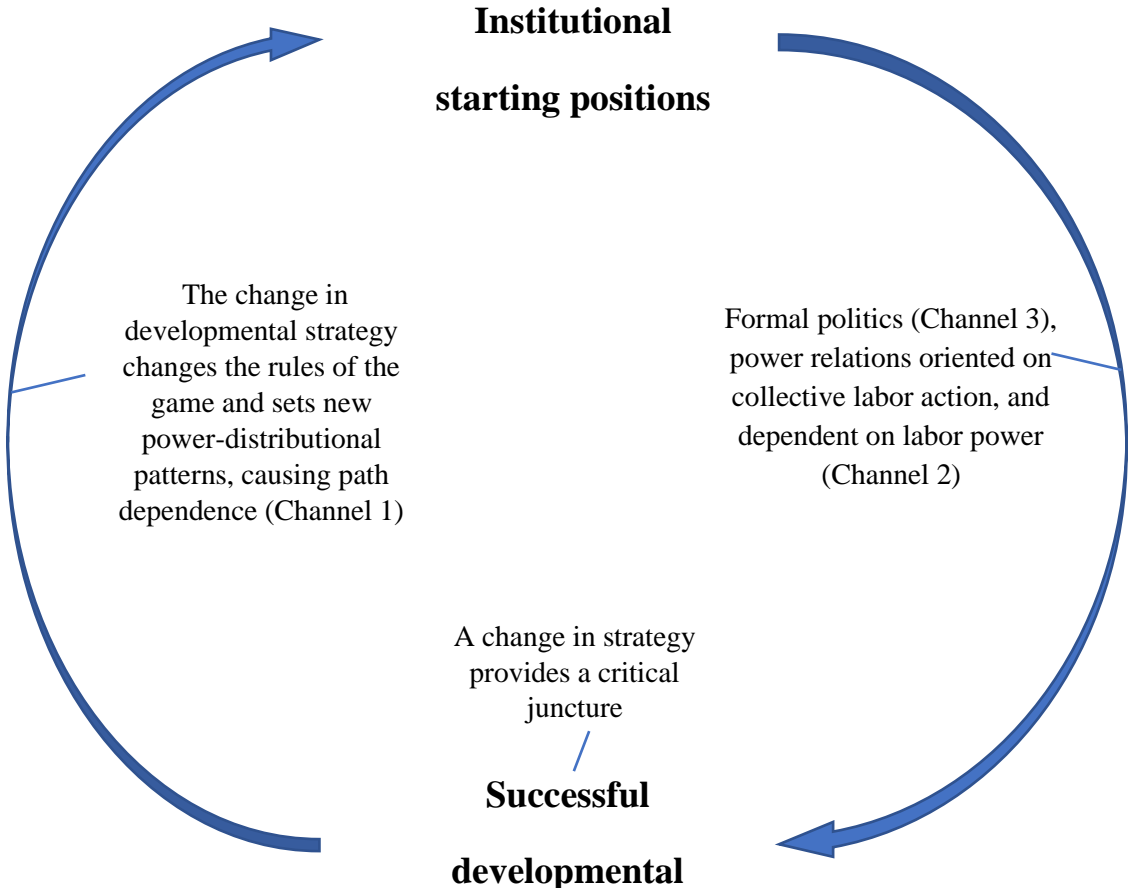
Institutional starting positions

The change in developmental strategy changes the rules of the game and sets new power-distributional patterns, causing path dependence (Channel 1)

Formal politics (Channel 3), power relations oriented on collective labor action, and dependent on labor power (Channel 2)

A change in strategy provides a critical juncture

Successful developmental